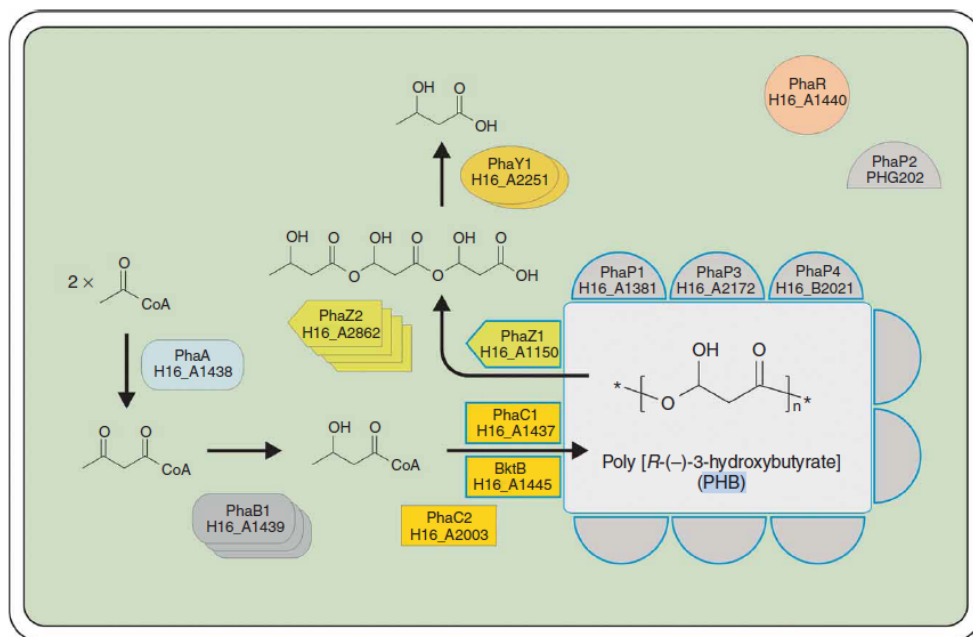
OH O
OH

PhaR
H16_A1440

PhaY1
H16_A2251

PhaP2
PHG202

OH O OH O OH O
O O OH

PhaP1
H16_A1381

PhaP3
H16_A2172

PhaP4
H16_B2021

2 × O
CoA

PhaZ2
H16_A2862

PhaZ1
H16_A1150

PhaA
H16_A1438

OH O
$*\left[O\right]_n*$

O O
CoA

OH O
CoA

PhaC1
H16_A1437

BktB
H16_A1445

Poly [R-(–)-3-hydroxybutyrate]
(PHB)

PhaB1
H16_A1439

PhaC2
H16_A2003